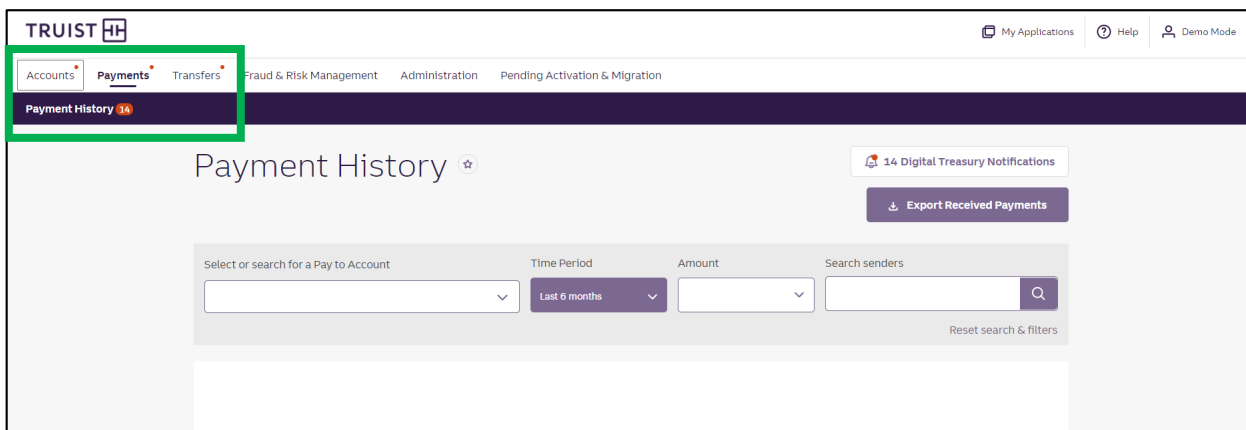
TRUIST

My Applications
Help
Demo Mode

Accounts
Payments
Transfers
Fraud & Risk Management
Administration
Pending Activation & Migration

Payment History 14

Payment History

14 Digital Treasury Notifications

Export Received Payments

Select or search for a Pay to Account

Time Period
Last 6 months

Amount

Search senders

Reset search & filters